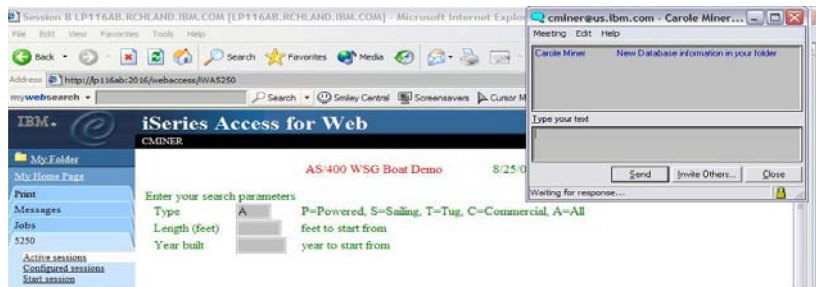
Session B LP116AB.RCHLAND.IBM.COM [LP116AB.RCHLAND.IBM.COM] - Microsoft Internet Explor

File Edit View Favorites Tools Help

Back Search Favorites Media

Address http://lp116ab:2016/webaccess/iWA5250

mywebsearch Search Smiley Central Screensavers Cursor M

IBM.

iSeries Access for Web

CMINER

My Folder
My Home Page
Print
Messages
Jobs
5250
Active sessions
Configured sessions
Start session

AS/400 WSG Boat Demo 8/25/0

Enter your search parameters
Type A P=Powered, S=Sailing, T=Tug, C=Commercial, A=All
Length (feet) feet to start from
Year built year to start from

cminer@us.ibm.com - Carole Miner...

Meeting Edit Help

Carole Miner New Database information in your folder

Type your text

Send Invite Others... Close

Waiting for response....